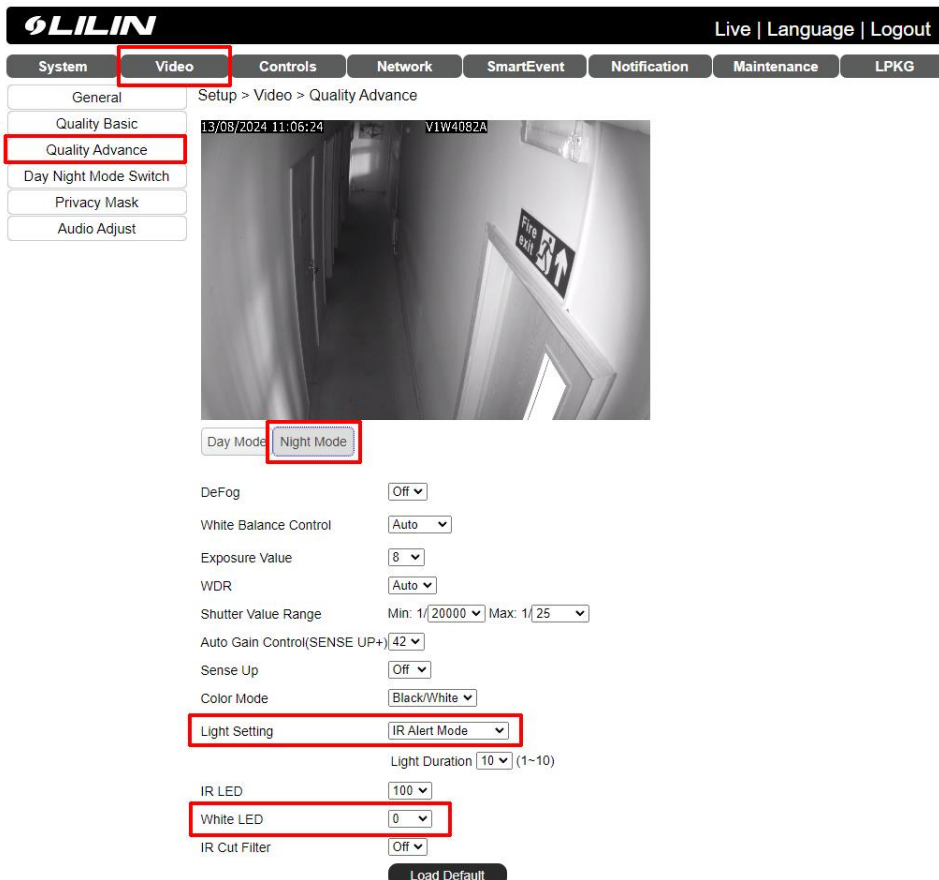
LILIN

Live | Language | Logout

System | Video | Controls | Network | SmartEvent | Notification | Maintenance | LPKG

General
Quality Basic
Quality Advance
Day Night Mode Switch
Privacy Mask
Audio Adjust

Setup > Video > Quality Advance

13/08/2024 11:06:24 V1W4082A

Fire exit

Day Mode | Night Mode

DeFog Off
White Balance Control Auto
Exposure Value 8
WDR Auto
Shutter Value Range Min: 1/ 20000 Max: 1/ 25
Auto Gain Control(SENSE UP+) 42
Sense Up Off
Color Mode Black/White
Light Setting IR Alert Mode
Light Duration 10 (1~10)
IR LED 100
White LED 0
IR Cut Filter Off

Load Default